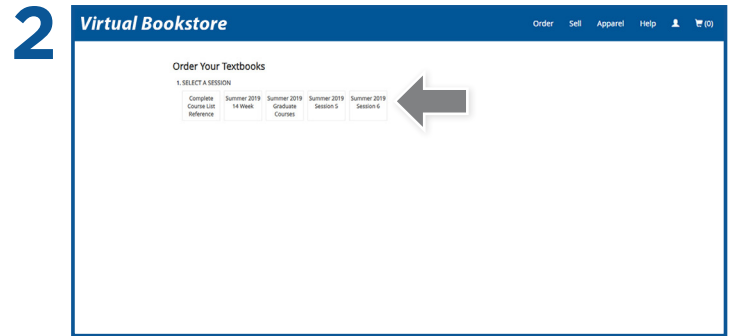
2

Virtual Bookstore

Order Sell Apparel Help (0)

Order Your Textbooks

1. SELECT A SESSION

Complete Course List Reference

Summer 2019 14 Week

Summer 2019 Graduate Courses

Summer 2019 Session 5

Summer 2019 Session 6